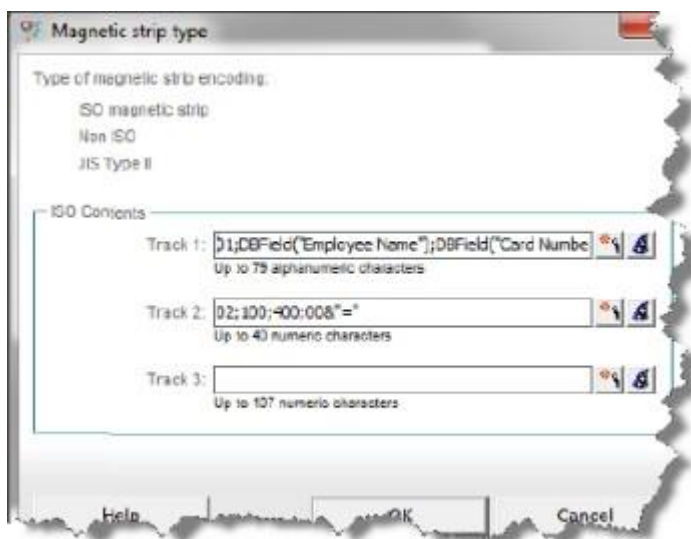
Magnetic strip type

Type of magnetic strip encoding:

ISO magnetic strip

Non ISO

JIS Type II

ISO Contents

Track 1: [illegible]1;DBField("Employee Name");DBField("Card Numbe

Up to 79 alphanumeric characters

Track 2: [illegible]2;100;400:008"="

Up to 40 numeric characters

Track 3:

Up to 107 numeric characters

Help

OK

Cancel